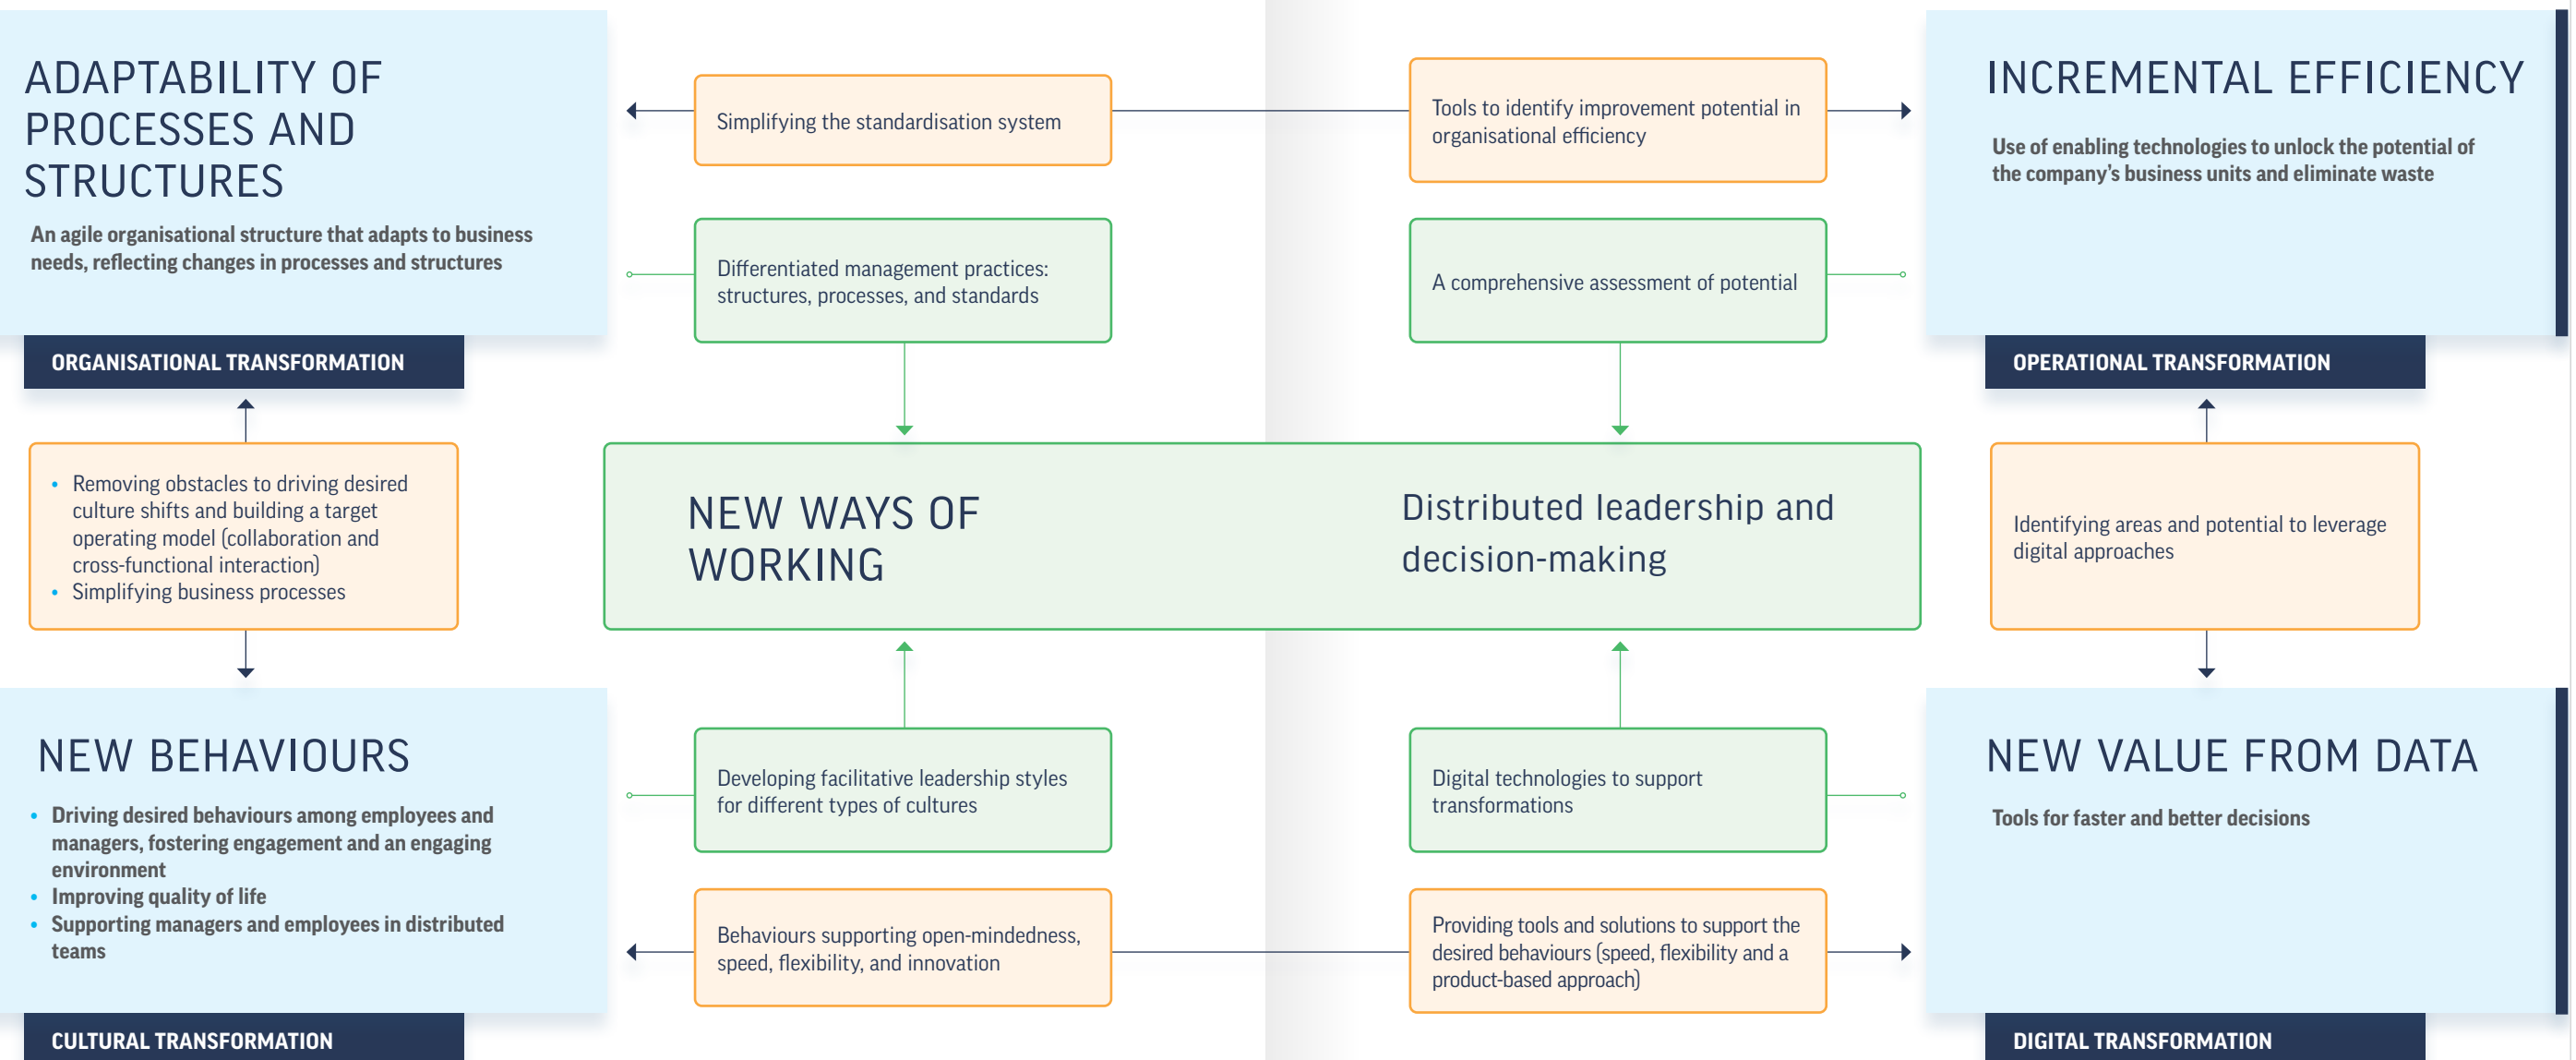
ADAPTABILITY OF PROCESSES AND STRUCTURES

An agile organisational structure that adapts to business needs, reflecting changes in processes and structures

ORGANISATIONAL TRANSFORMATION

Simplifying the standardisation system

Tools to identify improvement potential in organisational efficiency

INCREMENTAL EFFICIENCY

Use of enabling technologies to unlock the potential of the company's business units and eliminate waste

OPERATIONAL TRANSFORMATION

Differentiated management practices: structures, processes, and standards

A comprehensive assessment of potential

- Removing obstacles to driving desired culture shifts and building a target operating model (collaboration and cross-functional interaction)
- Simplifying business processes

NEW WAYS OF WORKING

Distributed leadership and decision-making

Identifying areas and potential to leverage digital approaches

NEW BEHAVIOURS

- Driving desired behaviours among employees and managers, fostering engagement and an engaging environment
- Improving quality of life
- Supporting managers and employees in distributed teams

CULTURAL TRANSFORMATION

Developing facilitative leadership styles for different types of cultures

Digital technologies to support transformations

NEW VALUE FROM DATA

Tools for faster and better decisions

Behaviours supporting open-mindedness, speed, flexibility, and innovation

Providing tools and solutions to support the desired behaviours (speed, flexibility and a product-based approach)

DIGITAL TRANSFORMATION